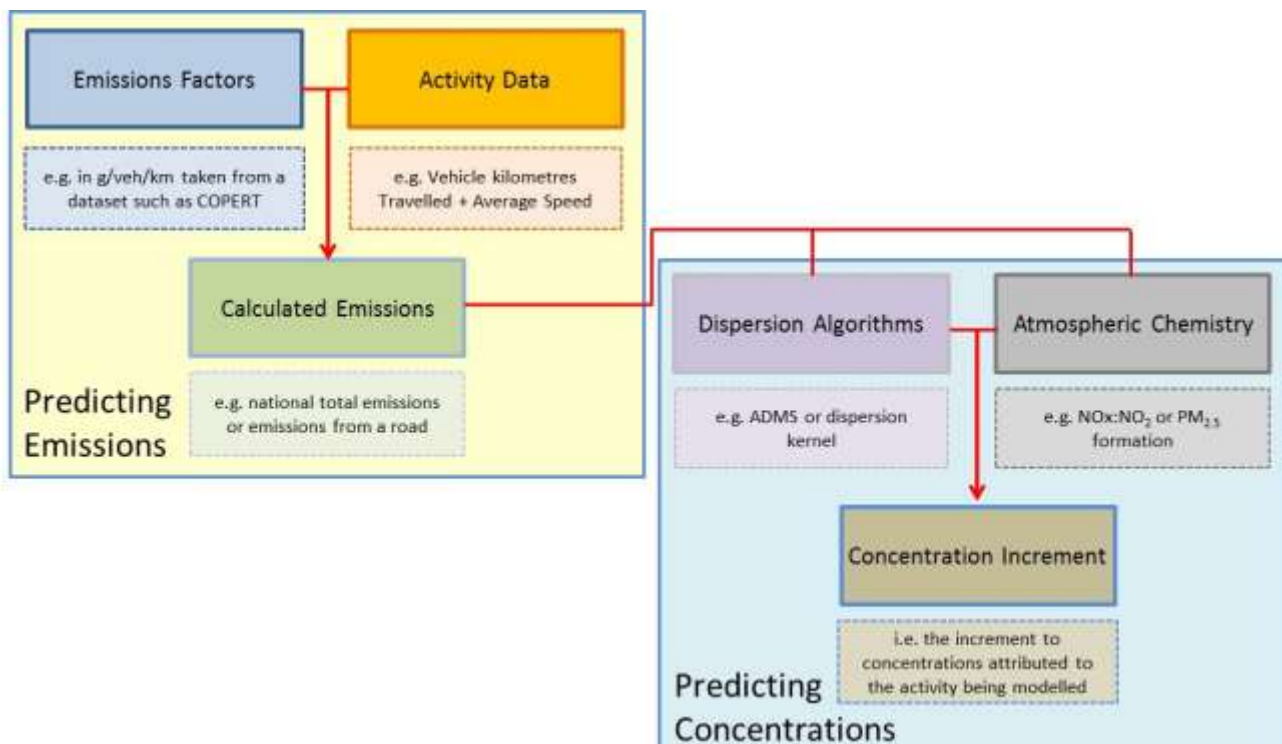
Emissions Factors

Activity Data

e.g. in g/veh/km taken from a dataset such as COPERT

e.g. Vehicle kilometres Travelled + Average Speed

Calculated Emissions

e.g. national total emissions or emissions from a road

Predicting Emissions

Dispersion Algorithms

Atmospheric Chemistry

e.g. ADMS or dispersion kernel

e.g. NOx:$NO_2$ or $PM_{2.5}$ formation

Concentration Increment

i.e. the increment to concentrations attributed to the activity being modelled

Predicting Concentrations